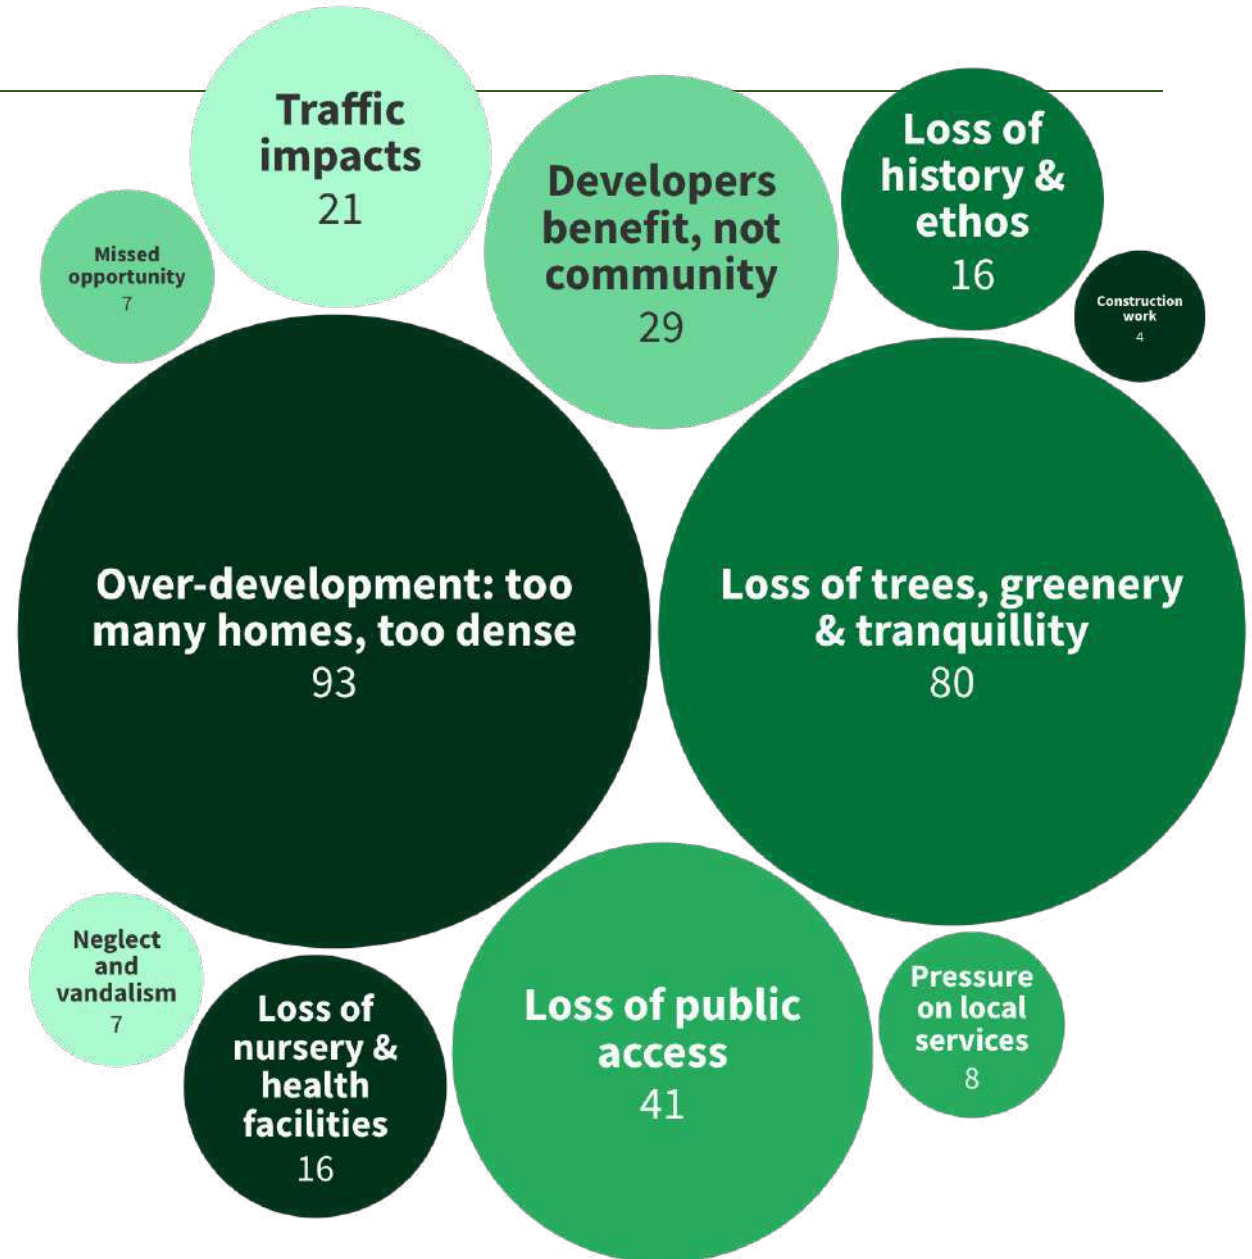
Traffic impacts
21

Missed opportunity
7

Developers benefit, not community
29

Loss of history & ethos
16

Construction work
4

Over-development: too many homes, too dense
93

Loss of trees, greenery & tranquillity
80

Neglect and vandalism
7

Loss of nursery & health facilities
16

Loss of public access
41

Pressure on local services
8